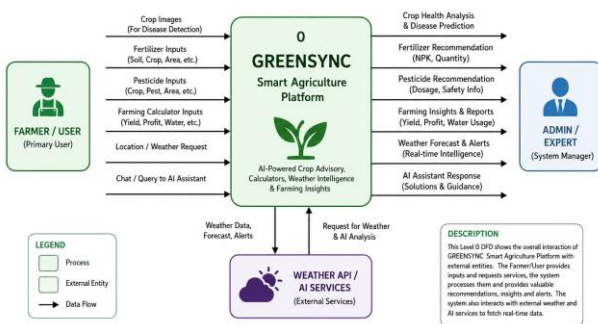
FARMER / USER
(Primary User)

Crop Images
(For Disease Detection)

Fertilizer Inputs
(Soil, Crop, Area, etc.)

Pesticide Inputs
(Crop, Pest, Area, etc.)

Farming Calculator Inputs
(Yield, Profit, Water, etc.)

Location / Weather Request

Chat / Query to AI Assistant

0
GREENSYNC
Smart Agriculture Platform

AI-Powered Crop Advisory, Calculators, Weather Intelligence & Farming Insights

Crop Health Analysis
& Disease Prediction

Fertilizer Recommendation
(NPK, Quantity)

Pesticide Recommendation
(Dosage, Safety Info)

Farming Insights & Reports
(Yield, Profit, Water Usage)

Weather Forecast & Alerts
(Real-time Intelligence)

AI Assistant Response
(Solutions & Guidance)

ADMIN / EXPERT
(System Manager)

LEGEND
Process
External Entity
Data Flow

Weather Data, Forecast, Alerts

Request for Weather & AI Analysis

WEATHER API / AI SERVICES
(External Services)

DESCRIPTION
This Level 0 DFD shows the overall interaction of GREENSYNC Smart Agriculture Platform with external entities. The Farmer/User provides inputs and requests services, the system processes them and provides valuable recommendations, insights and alerts. The system also interacts with external weather and AI services to fetch real-time data.